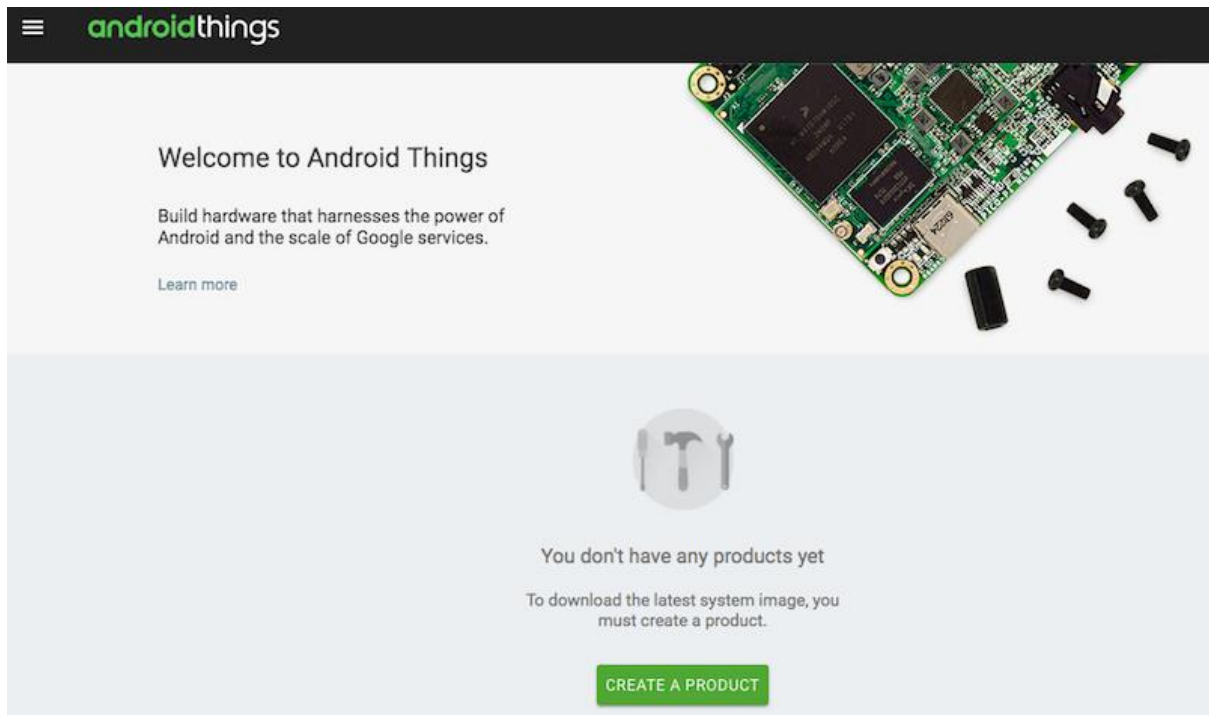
androidthings

Welcome to Android Things

Build hardware that harnesses the power of Android and the scale of Google services.

Learn more

You don't have any products yet

To download the latest system image, you must create a product.

CREATE A PRODUCT